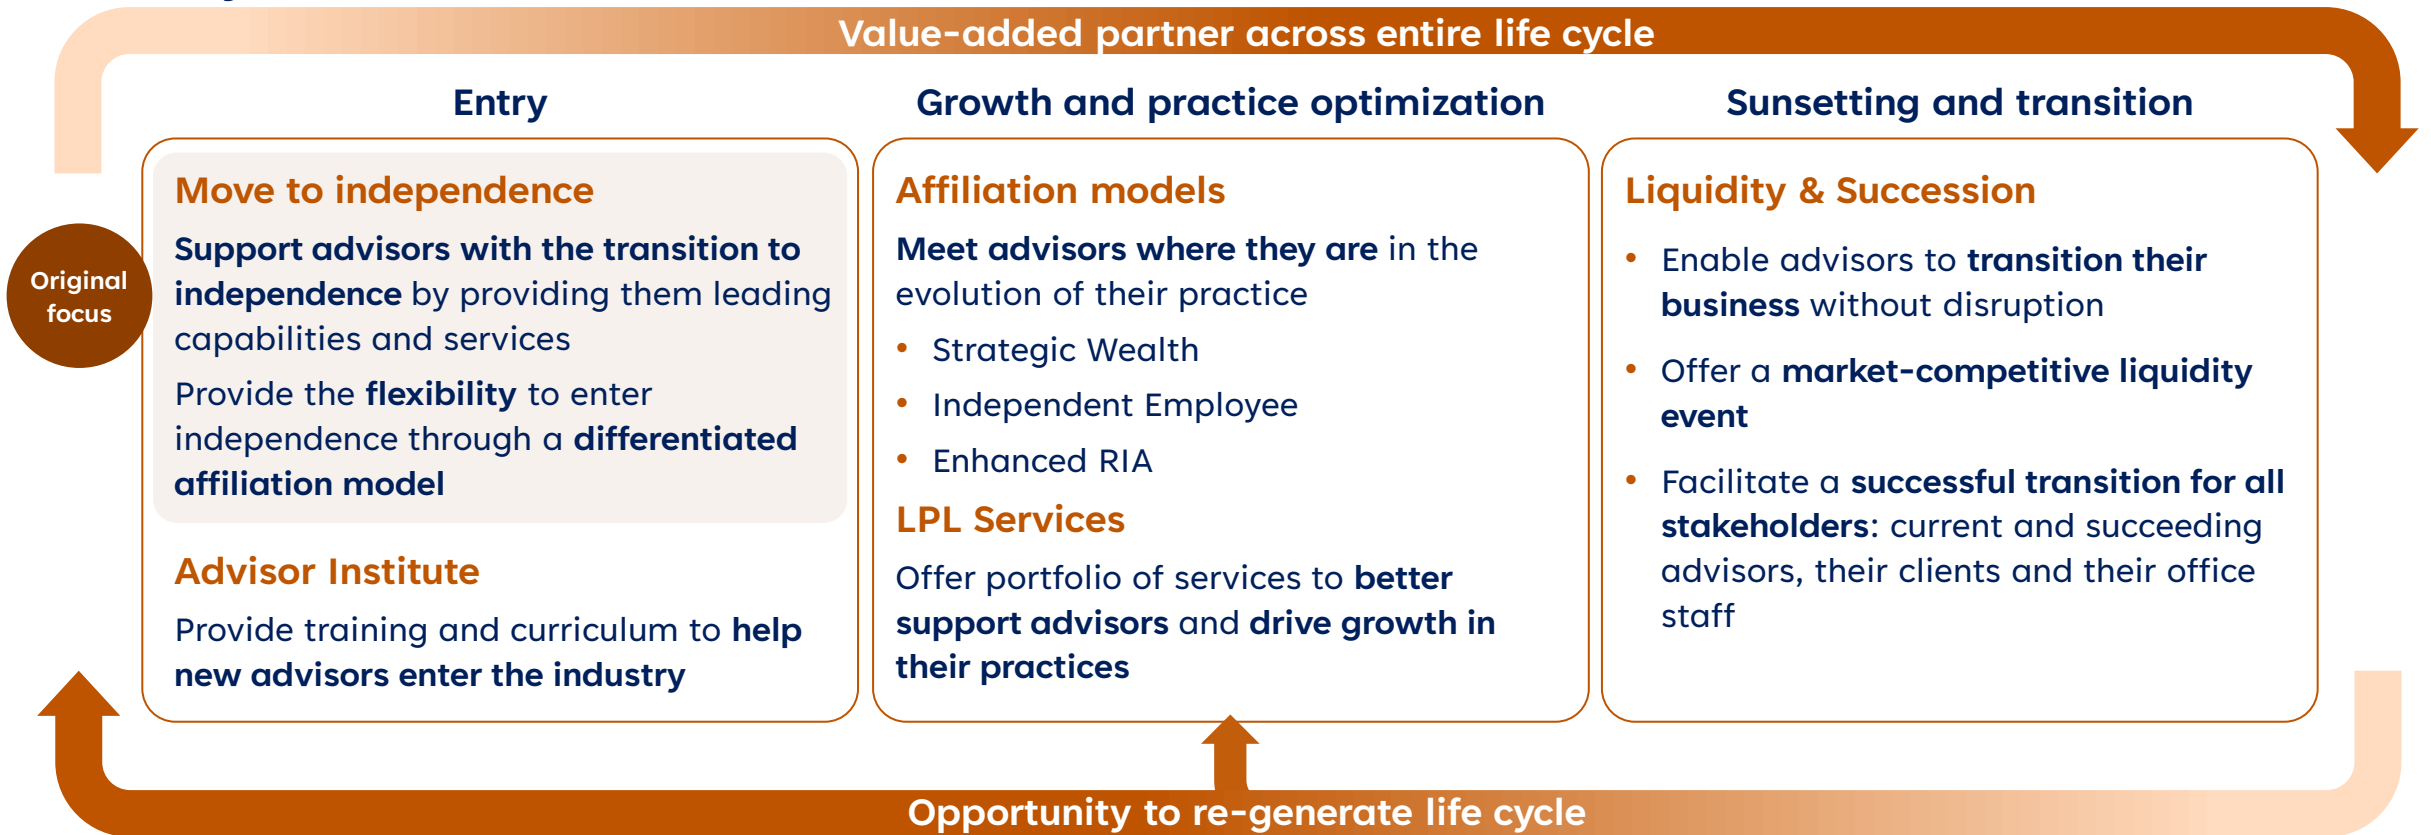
Value-added partner across entire life cycle

Original focus

Entry

Move to independence

Support advisors with the transition to independence by providing them leading capabilities and services

Provide the flexibility to enter independence through a differentiated affiliation model

Advisor Institute

Provide training and curriculum to help new advisors enter the industry

Growth and practice optimization

Affiliation models

Meet advisors where they are in the evolution of their practice

- Strategic Wealth
- Independent Employee
- Enhanced RIA

LPL Services

Offer portfolio of services to better support advisors and drive growth in their practices

Sunsetting and transition

Liquidity & Succession

- Enable advisors to transition their business without disruption
- Offer a market-competitive liquidity event
- Facilitate a successful transition for all stakeholders: current and succeeding advisors, their clients and their office staff

Opportunity to re-generate life cycle